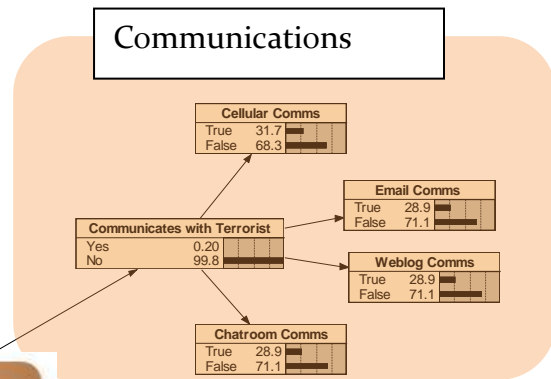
Communications

Cellular Comms
True 31.7
False 68.3

Email Comms
True 28.9
False 71.1

Communicates with Terrorist
Yes 0.20
No 99.8

Weblog Comms
True 28.9
False 71.1

Chatroom Comms
True 28.9
False 71.1